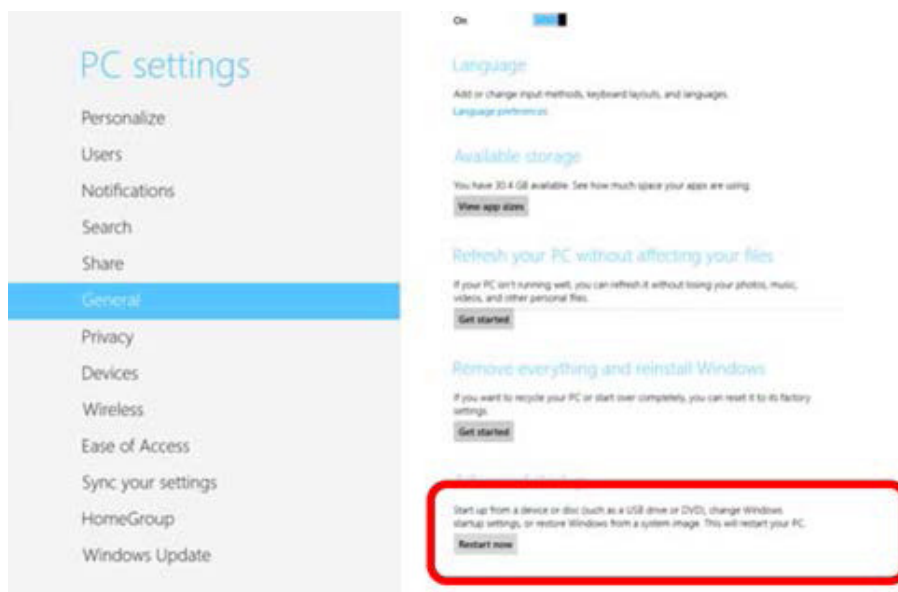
PC settings

Personalize

Users

Notifications

Search

Share

General

Privacy

Devices

Wireless

Ease of Access

Sync your settings

HomeGroup

Windows Update

On

Language

Add or change input methods, keyboard layouts, and languages.

Language preferences

Available storage

You have 30.4 GB available. See how much space your apps are using.

View app sizes

Refresh your PC without affecting your files

If your PC isn't running well, you can refresh it without losing your photos, music, videos, and other personal files.

Get started

Remove everything and reinstall Windows

If you want to recycle your PC or start over completely, you can reset it to its factory settings.

Get started

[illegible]

Start up from a device or disc (such as a USB drive or DVD), change Windows startup settings, or restore Windows from a system image. This will restart your PC.

Restart now